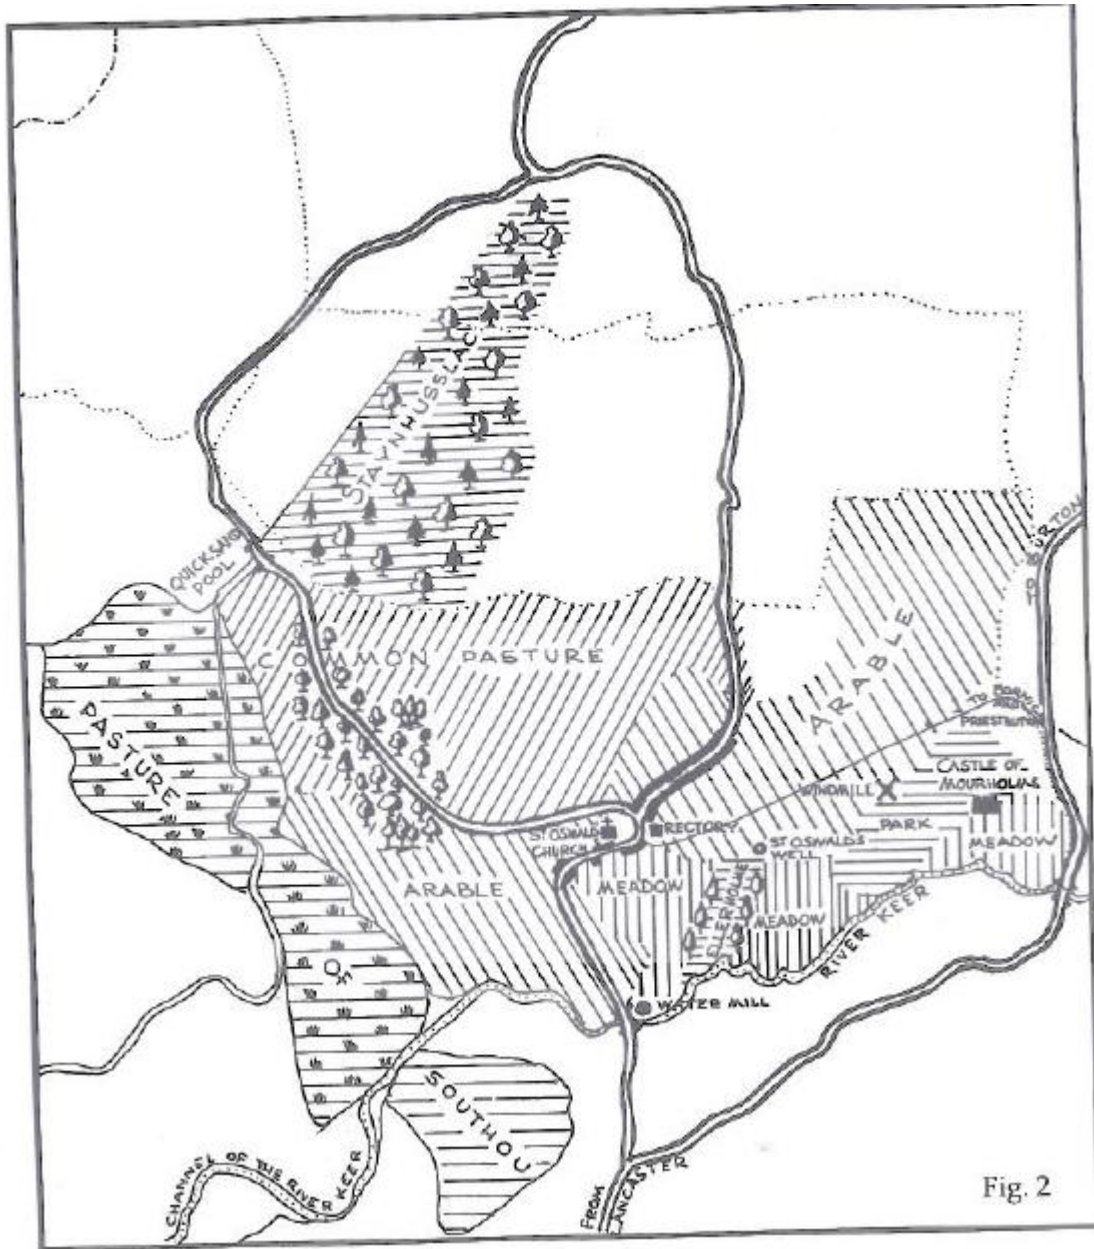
STAYNHUSSLAC

QUICKSAND POOL

COMMON PASTURE

PASTURE

ARABLE

ARABLE

TO BURTON

TO BORWICK PRIESTHUTTON

CASTLE OF MOURHOLME

WINDMILL

ST OSWALDS CHURCH

RECTORY

ST OSWALDS WELL

PARK

MEADOW

MEADOW

MEADOW

ARABLE

RIVER KEER

WATER MILL

OX

SOUTHOU

CHANNEL OF THE RIVER KEER

FROM LANCASTER

Fig. 2